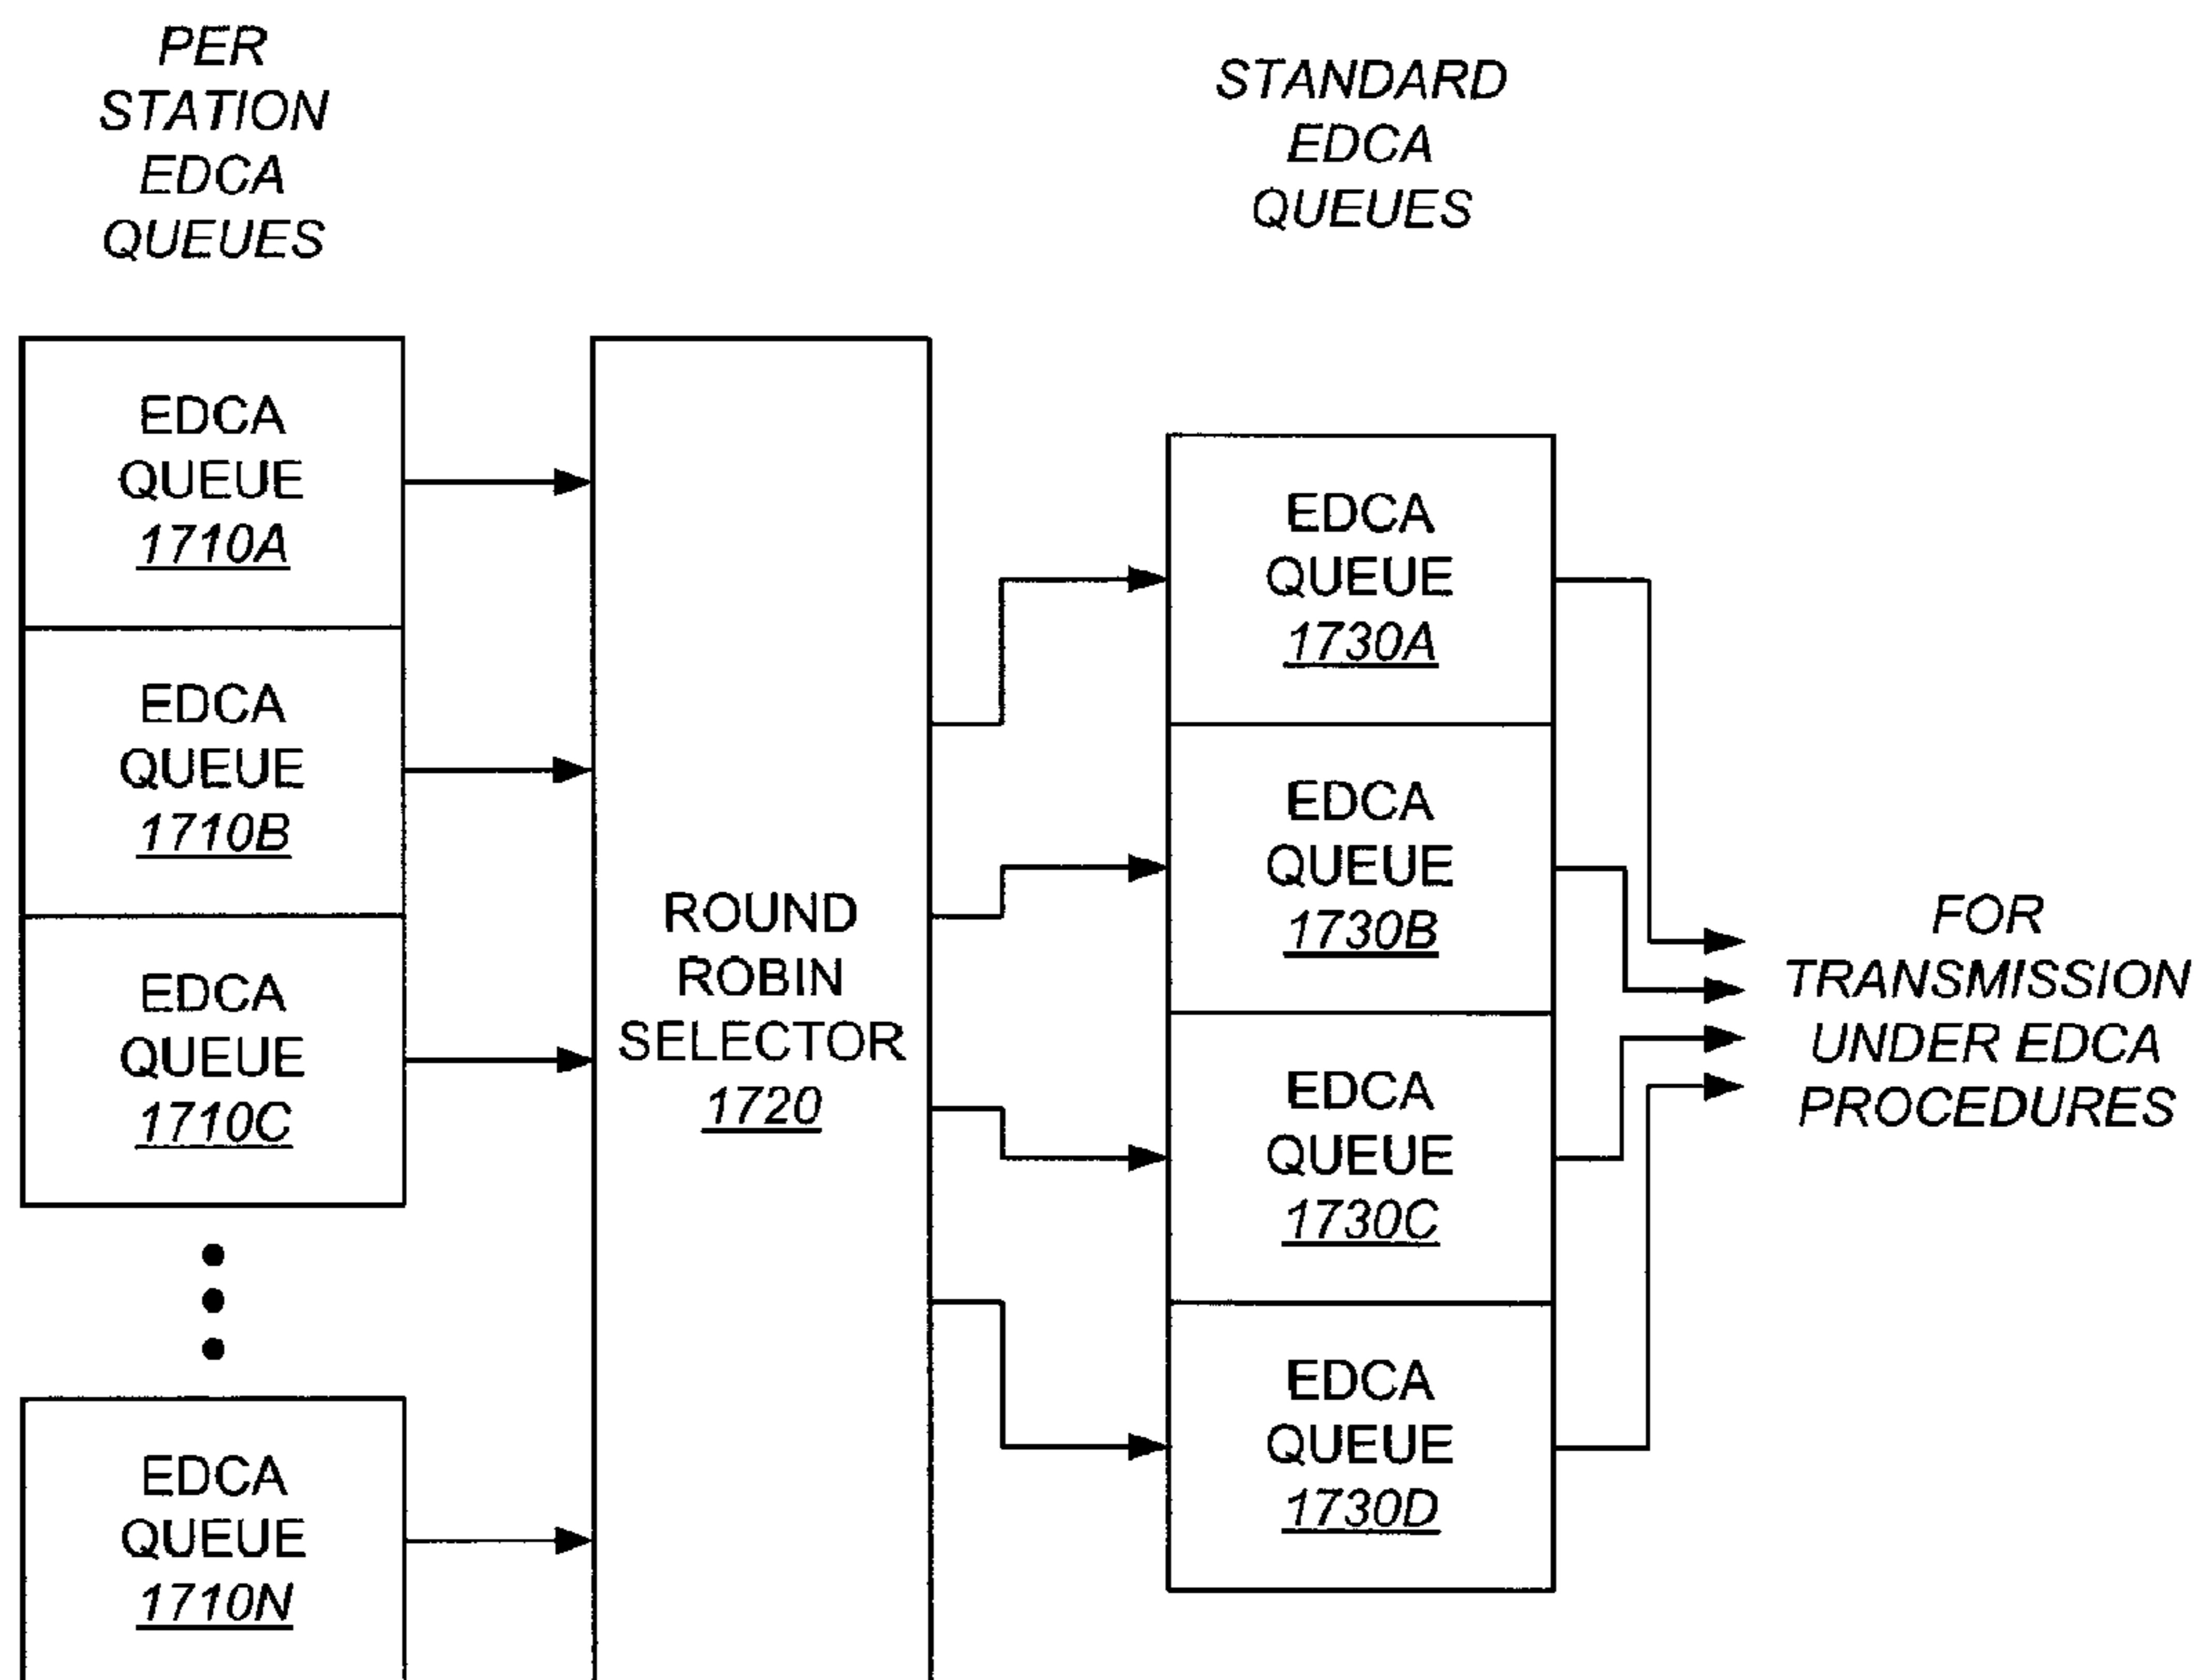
PER STATION EDCA QUEUES

STANDARD EDCA QUEUES

EDCA QUEUE 1710A

EDCA QUEUE 1710B

EDCA QUEUE 1710C

EDCA QUEUE 1710N

ROUND ROBIN SELECTOR 1720

EDCA QUEUE 1730A

EDCA QUEUE 1730B

EDCA QUEUE 1730C

EDCA QUEUE 1730D

FOR TRANSMISSION UNDER EDCA PROCEDURES